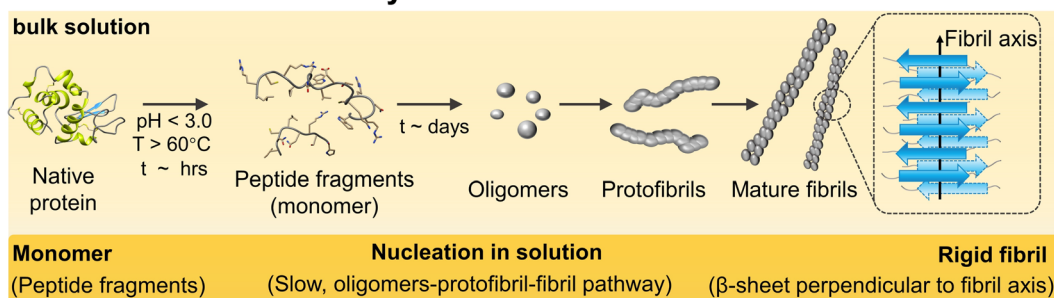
bulk solution

Native protein

pH < 3.0
T > 60°C
t ~ hrs

Peptide fragments (monomer)

t ~ days

Oligomers

Protofibrils

Mature fibrils

Fibril axis

Monomer
(Peptide fragments)

Nucleation in solution
(Slow, oligomers-protofibril-fibril pathway)

Rigid fibril
(β-sheet perpendicular to fibril axis)